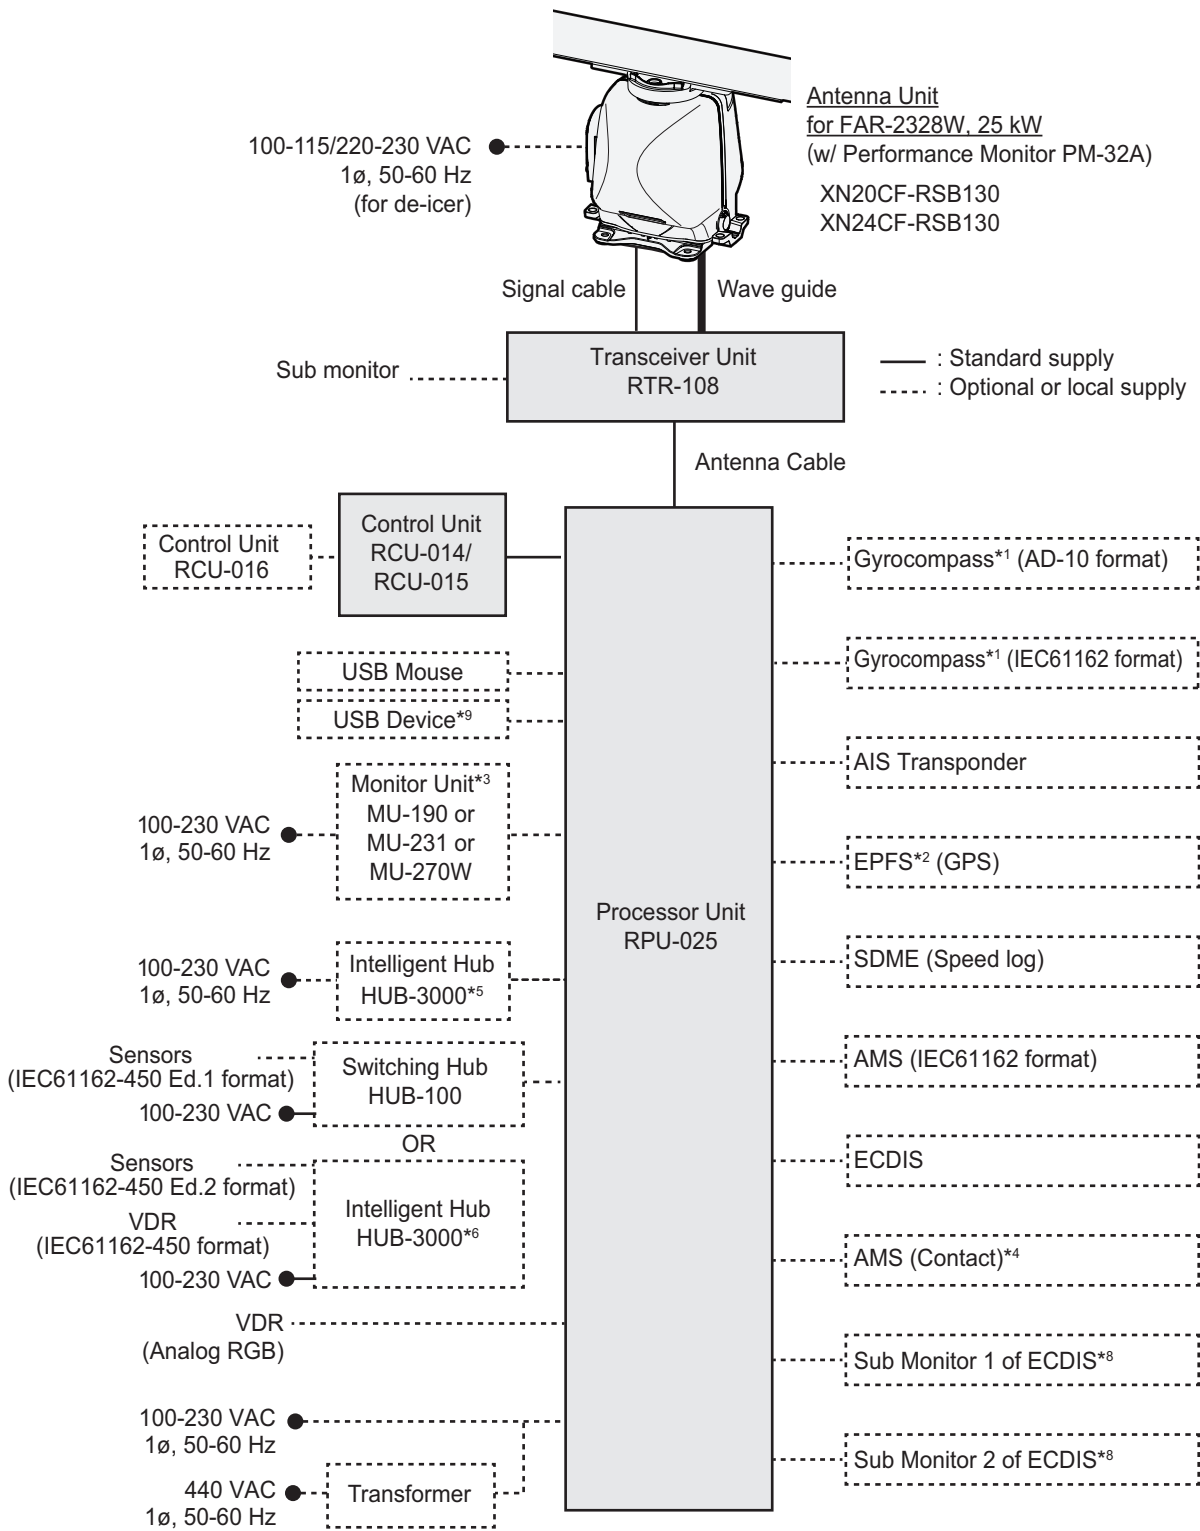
Antenna Unit
for FAR-2328W, 25 kW
(w/ Performance Monitor PM-32A)

XN20CF-RSB130
XN24CF-RSB130

100-115/220-230 VAC
1ø, 50-60 Hz
(for de-icer)

Signal cable

Wave guide

Sub monitor

Transceiver Unit
RTR-108

—— : Standard supply
- - - - : Optional or local supply

Antenna Cable

Control Unit
RCU-016

Control Unit
RCU-014/
RCU-015

Gyrocompass$^{*1}$ (AD-10 format)

Gyrocompass$^{*1}$ (IEC61162 format)

USB Mouse

USB Device$^{*9}$

AIS Transponder

100-230 VAC
1ø, 50-60 Hz

Monitor Unit$^{*3}$
MU-190 or
MU-231 or
MU-270W

EPFS$^{*2}$ (GPS)

Processor Unit
RPU-025

100-230 VAC
1ø, 50-60 Hz

Intelligent Hub
HUB-3000$^{*5}$

SDME (Speed log)

Sensors
(IEC61162-450 Ed.1 format)

100-230 VAC

Switching Hub
HUB-100

AMS (IEC61162 format)

OR

Sensors
(IEC61162-450 Ed.2 format)

VDR
(IEC61162-450 format)

100-230 VAC

Intelligent Hub
HUB-3000$^{*6}$

ECDIS

AMS (Contact)$^{*4}$

VDR
(Analog RGB)

Sub Monitor 1 of ECDIS$^{*8}$

100-230 VAC
1ø, 50-60 Hz

Sub Monitor 2 of ECDIS$^{*8}$

440 VAC
1ø, 50-60 Hz

Transformer